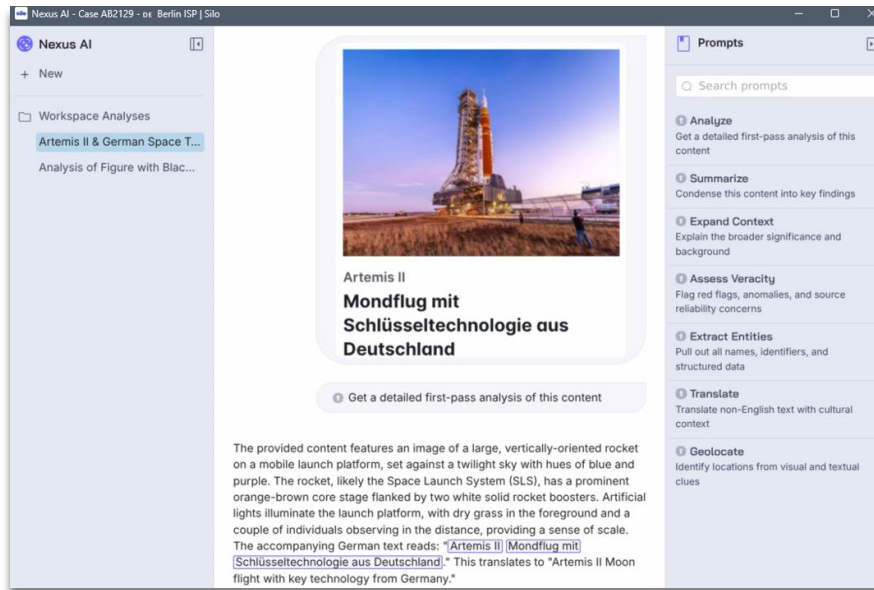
Nexus AI - Case AB2129 - DE Berlin ISP | Silo

Nexus AI

+ New

Workspace Analyses

Artemis II & German Space T...

Analysis of Figure with Blac...

Artemis II

Mondflug mit Schlüsseltechnologie aus Deutschland

Get a detailed first-pass analysis of this content

The provided content features an image of a large, vertically-oriented rocket on a mobile launch platform, set against a twilight sky with hues of blue and purple. The rocket, likely the Space Launch System (SLS), has a prominent orange-brown core stage flanked by two white solid rocket boosters. Artificial lights illuminate the launch platform, with dry grass in the foreground and a couple of individuals observing in the distance, providing a sense of scale. The accompanying German text reads: "Artemis II Mondflug mit Schlüsseltechnologie aus Deutschland." This translates to "Artemis II Moon flight with key technology from Germany."

Prompts

Search prompts

Analyze
Get a detailed first-pass analysis of this content

Summarize
Condense this content into key findings

Expand Context
Explain the broader significance and background

Assess Veracity
Flag red flags, anomalies, and source reliability concerns

Extract Entities
Pull out all names, identifiers, and structured data

Translate
Translate non-English text with cultural context

Geolocate
Identify locations from visual and textual clues